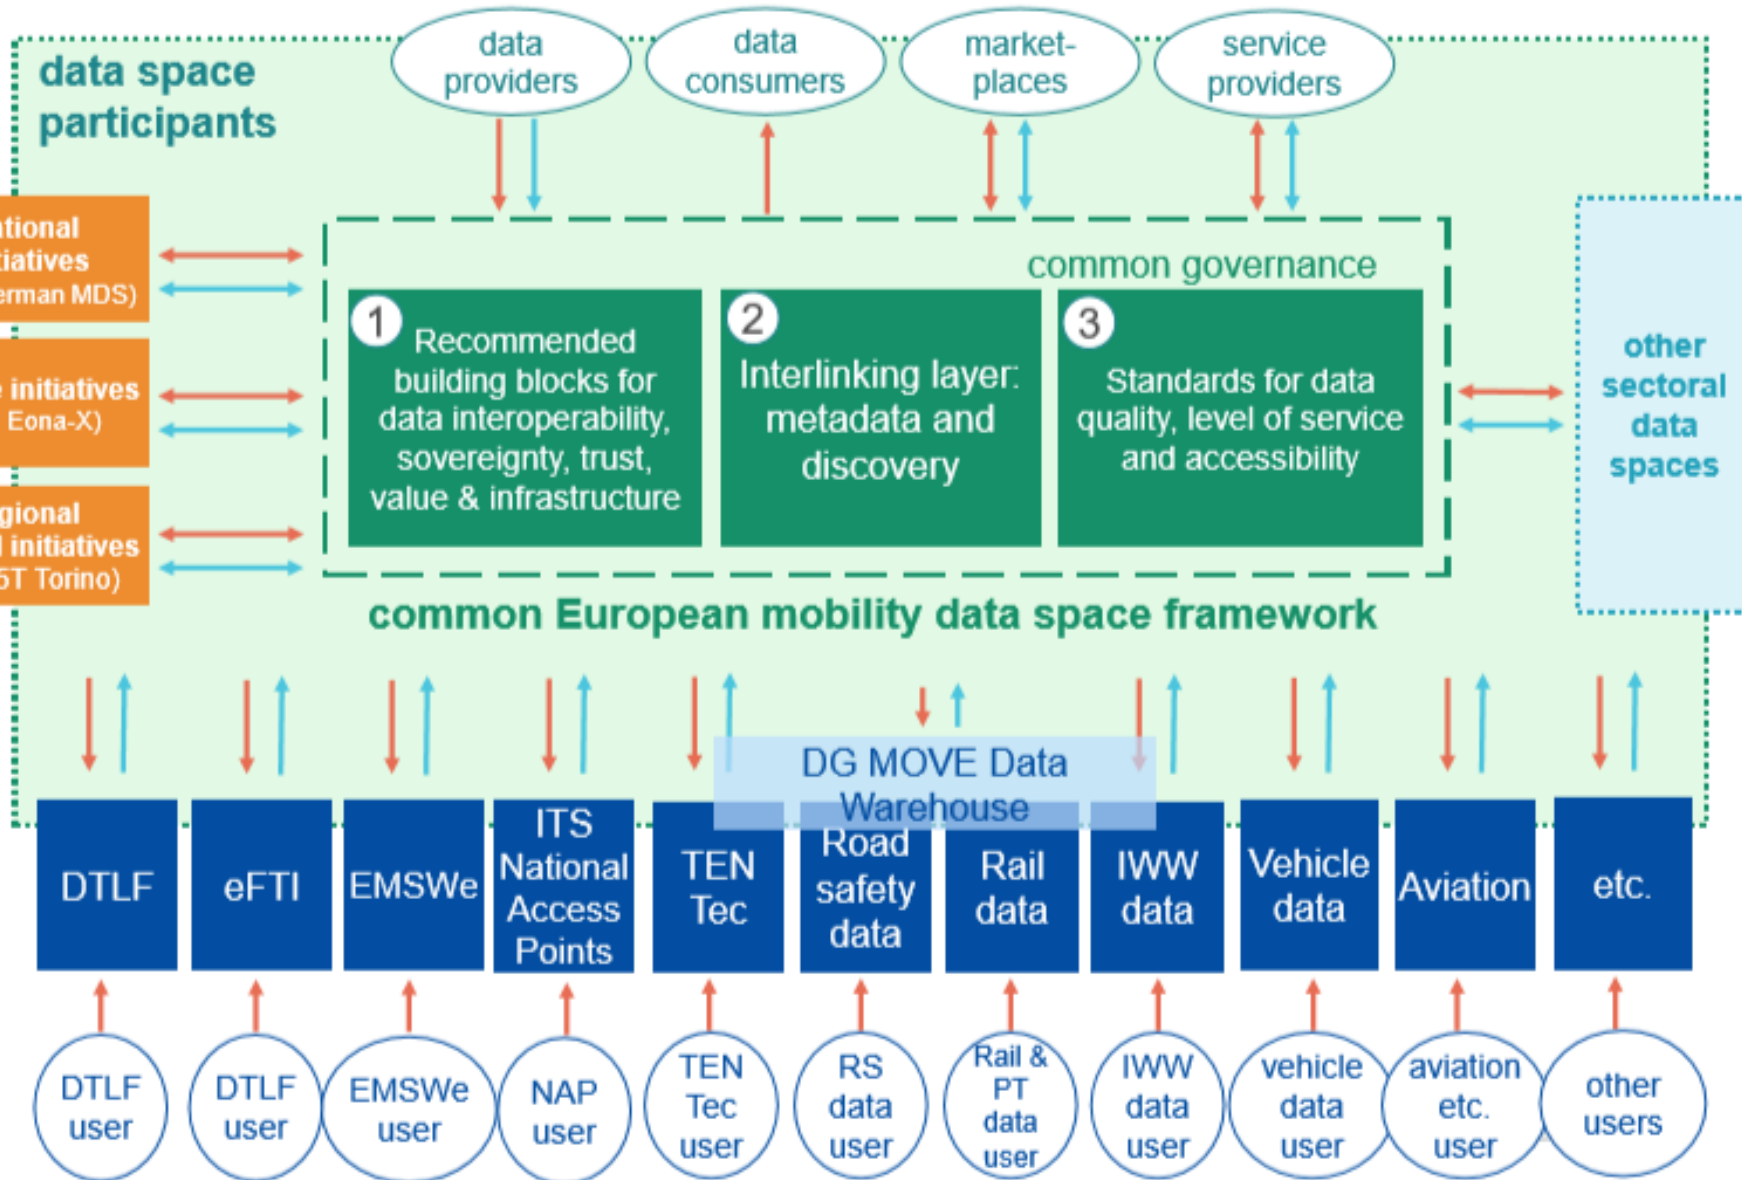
data space participants

data providers

data consumers

market-places

service providers

ational itiatives erman MDS)

e initiatives Eona-X)

gional l initiatives 5T Torino)

common governance

1 Recommended building blocks for data interoperability, sovereignty, trust, value & infrastructure

2 Interlinking layer: metadata and discovery

3 Standards for data quality, level of service and accessibility

other sectoral data spaces

common European mobility data space framework

DG MOVE Data Warehouse

| DTLF | eFTI | EMSWe | ITS National Access Points | TEN Tec | Road safety data | Rail data | IWW data | Vehicle data | Aviation | etc. |
|---|---|---|---|---|---|---|---|---|---|---|
| DTLF user | DTLF user | EMSWe user | NAP user | TEN Tec user | RS data user | Rail & PT data user | IWW data user | vehicle data user | aviation etc. user | other users |